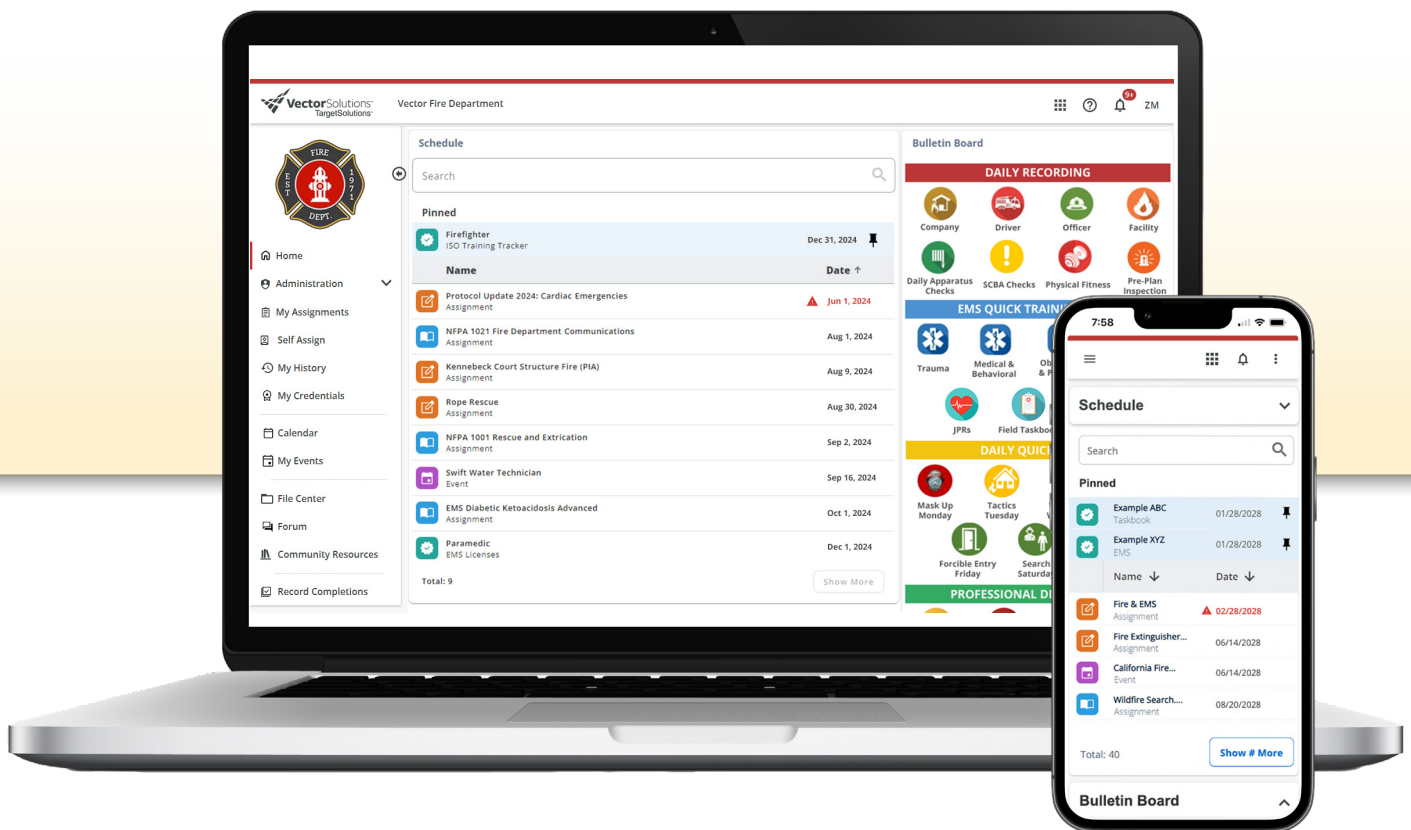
VectorSolutions
TargetSolutions

Vector Fire Department

9+ ZM

FIRE EST 1971 DEPT.

Home
Administration
My Assignments
Self Assign
My History
My Credentials
Calendar
My Events
File Center
Forum
Community Resources
Record Completions

Schedule

Search

Pinned

| | | |
|---|---|---|
| Firefighter<br>ISO Training Tracker | Dec 31, 2024 | |
| **Name** | **Date** ↑ | |
| Protocol Update 2024: Cardiac Emergencies<br>Assignment | Jun 1, 2024 | |
| NFPA 1021 Fire Department Communications<br>Assignment | Aug 1, 2024 | |
| Kennebeck Court Structure Fire (PIA)<br>Assignment | Aug 9, 2024 | |
| Rope Rescue<br>Assignment | Aug 30, 2024 | |
| NFPA 1001 Rescue and Extrication<br>Assignment | Sep 2, 2024 | |
| Swift Water Technician<br>Event | Sep 16, 2024 | |
| EMS Diabetic Ketoacidosis Advanced<br>Assignment | Oct 1, 2024 | |
| Paramedic<br>EMS Licenses | Dec 1, 2024 | |

Total: 9
Show More

Bulletin Board

DAILY RECORDING
Company
Driver
Officer
Facility
Daily Apparatus Checks
SCBA Checks
Physical Fitness
Pre-Plan Inspection

EMS QUICK TRAIN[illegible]
Trauma
Medical & Behavioral
Ob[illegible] & P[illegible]
JPRs
Field Taskboo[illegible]

DAILY QUIC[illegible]
Mask Up Monday
Tactics Tuesday
W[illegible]
Forcible Entry Friday
Search Saturda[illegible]

PROFESSIONAL D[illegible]

7:58

Schedule

Search

Pinned

| | | |
|---|---|---|
| Example ABC<br>Taskbook | 01/28/2028 | |
| Example XYZ<br>EMS | 01/28/2028 | |
| Name ↓ | Date ↓ | |
| Fire & EMS<br>Assignment | 02/28/2028 | |
| Fire Extinguisher...<br>Assignment | 06/14/2028 | |
| California Fire...<br>Event | 06/14/2028 | |
| Wildfire Search....<br>Assignment | 08/20/2028 | |

Total: 40
Show # More

Bulletin Board